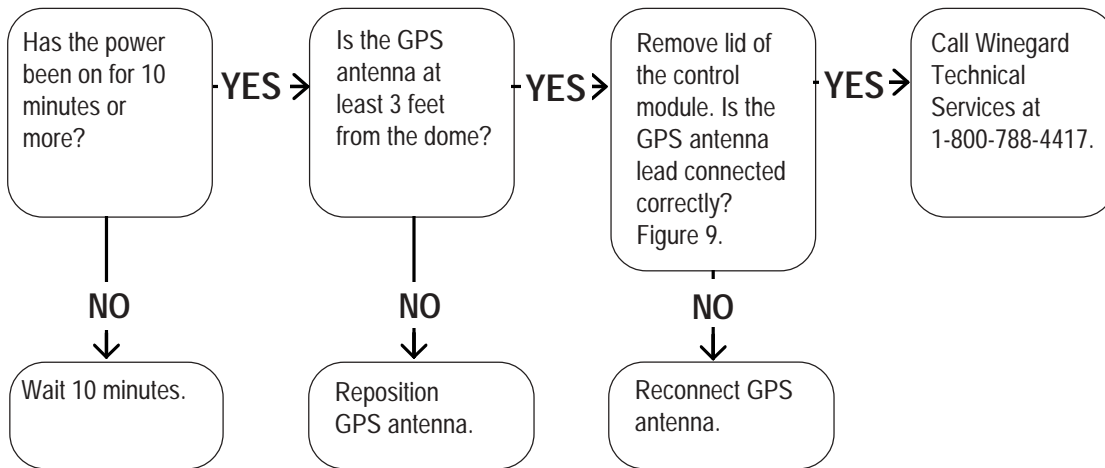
Has the power been on for 10 minutes or more?

YES

Is the GPS antenna at least 3 feet from the dome?

YES

Remove lid of the control module. Is the GPS antenna lead connected correctly? Figure 9.

YES

Call Winegard Technical Services at 1-800-788-4417.

NO

Wait 10 minutes.

NO

Reposition GPS antenna.

NO

Reconnect GPS antenna.